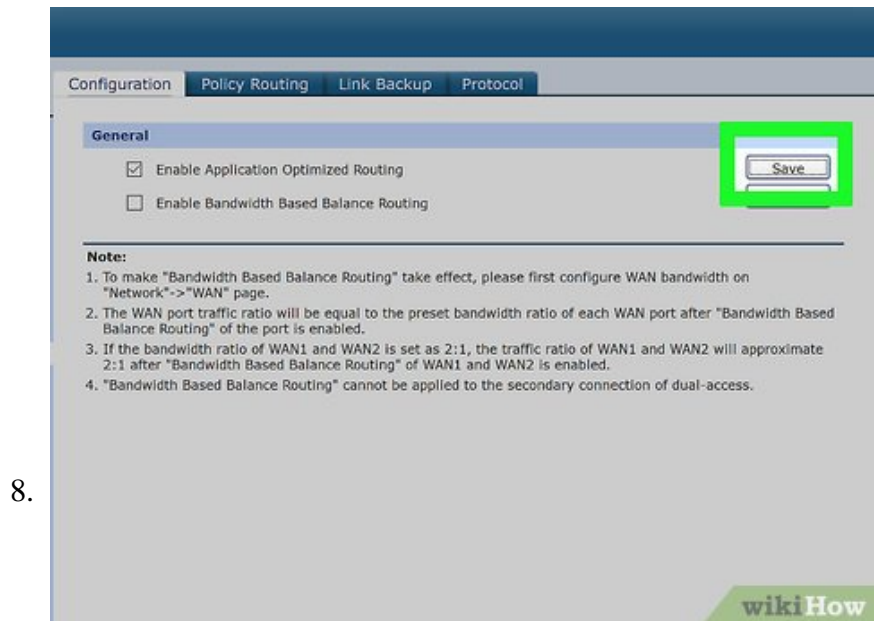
Configuration Policy Routing Link Backup Protocol

General

☑ Enable Application Optimized Routing

☐ Enable Bandwidth Based Balance Routing

Save

Note:
1. To make "Bandwidth Based Balance Routing" take effect, please first configure WAN bandwidth on "Network"->"WAN" page.
2. The WAN port traffic ratio will be equal to the preset bandwidth ratio of each WAN port after "Bandwidth Based Balance Routing" of the port is enabled.
3. If the bandwidth ratio of WAN1 and WAN2 is set as 2:1, the traffic ratio of WAN1 and WAN2 will approximate 2:1 after "Bandwidth Based Balance Routing" of WAN1 and WAN2 is enabled.
4. "Bandwidth Based Balance Routing" cannot be applied to the secondary connection of dual-access.

8.

wikiHow